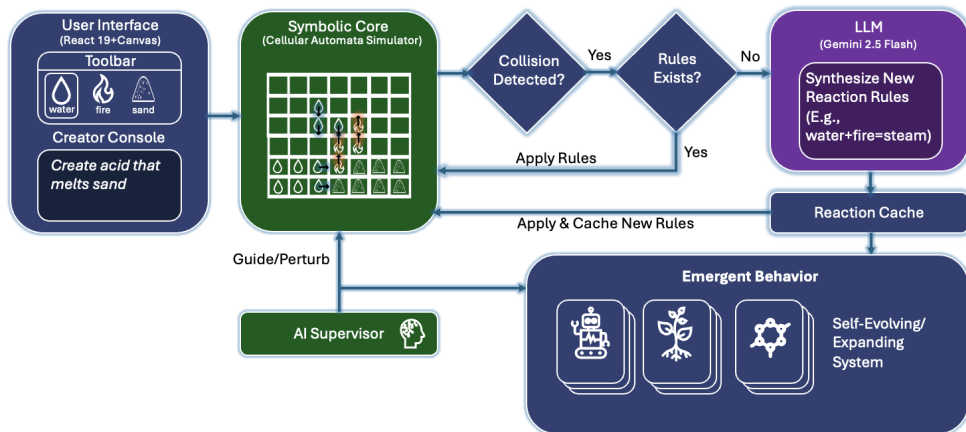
User Interface
(React 19+Canvas)

Toolbar

water fire sand

Creator Console

Create acid that melts sand

Symbolic Core
(Cellular Automata Simulator)

Collision Detected?

Yes

Rules Exists?

No

LLM
(Gemini 2.5 Flash)

Synthesize New Reaction Rules (E.g., water+fire=steam)

Apply Rules

Yes

Reaction Cache

Apply & Cache New Rules

Guide/Perturb

AI Supervisor

Emergent Behavior

Self-Evolving/ Expanding System